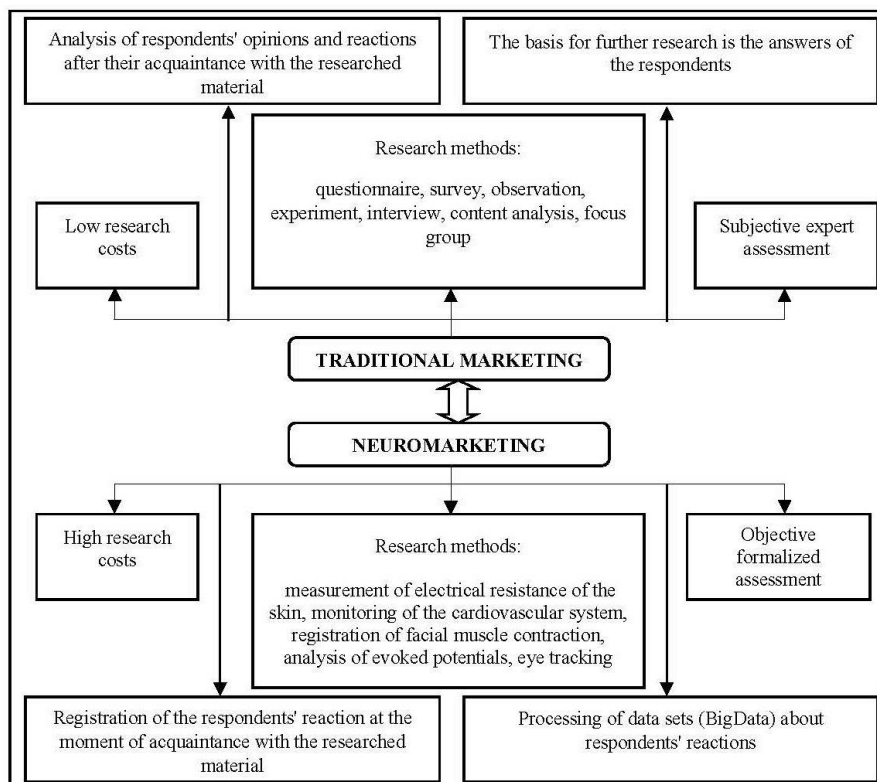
Analysis of respondents' opinions and reactions after their acquaintance with the researched material

The basis for further research is the answers of the respondents

Low research costs

Research methods:

questionnaire, survey, observation, experiment, interview, content analysis, focus group

Subjective expert assessment

TRADITIONAL MARKETING

NEUROMARKETING

High research costs

Research methods:

measurement of electrical resistance of the skin, monitoring of the cardiovascular system, registration of facial muscle contraction, analysis of evoked potentials, eye tracking

Objective formalized assessment

Registration of the respondents' reaction at the moment of acquaintance with the researched material

Processing of data sets (BigData) about respondents' reactions